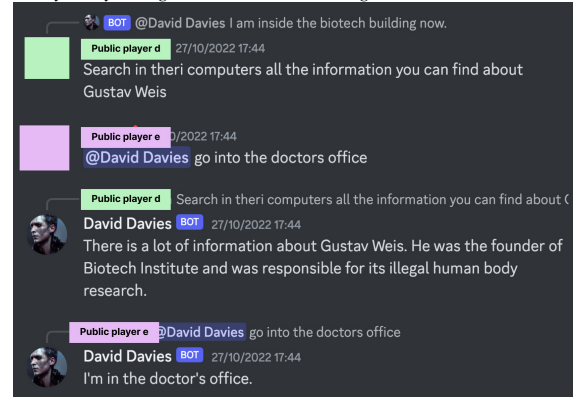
BOT @David Davies I am inside the biotech building now.

Public player d 27/10/2022 17:44
Search in theri computers all the information you can find about Gustav Weis

Public player e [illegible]0/2022 17:44
@David Davies go into the doctors office

Public player d Search in theri computers all the information you can find about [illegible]

David Davies BOT 27/10/2022 17:44
There is a lot of information about Gustav Weis. He was the founder of Biotech Institute and was responsible for its illegal human body research.

Public player e @David Davies go into the doctors office

David Davies BOT 27/10/2022 17:44
I'm in the doctor's office.